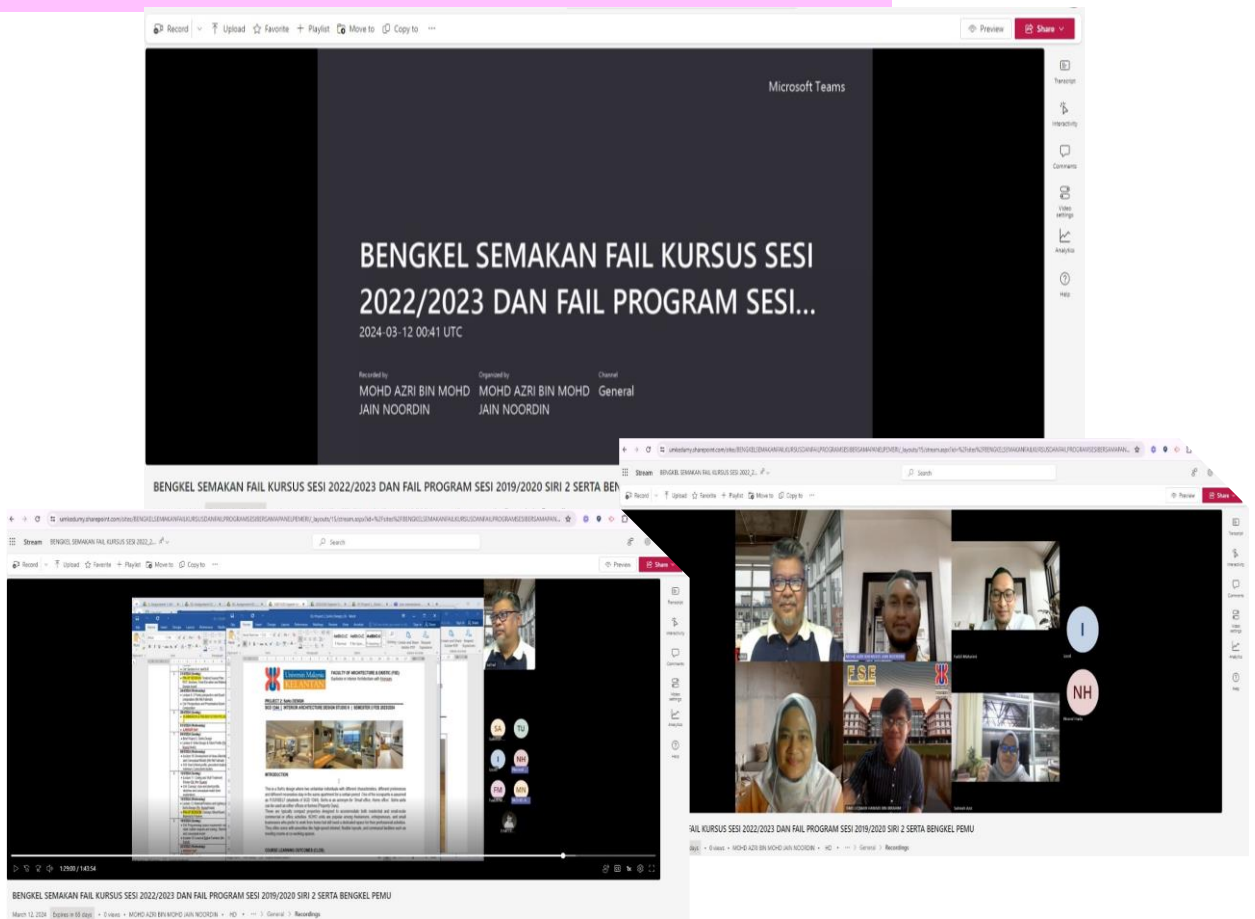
Record Upload Favorite Playlist Move to Copy to ···

Preview Share

Transcript
Interactivity
Comments
Video settings
Analytics
Help

Microsoft Teams

BENGKEL SEMAKAN FAIL KURSUS SESI 2022/2023 DAN FAIL PROGRAM SESI...

2024-03-12 00:41 UTC

Recorded by
MOHD AZRI BIN MOHD JAIN NOORDIN

Organized by
MOHD AZRI BIN MOHD JAIN NOORDIN

Channel
General

BENGKEL SEMAKAN FAIL KURSUS SESI 2022/2023 DAN FAIL PROGRAM SESI 2019/2020 SIRI 2 SERTA BEN

Stream BENGKEL SEMAKAN FAIL KURSUS SESI 2022/2...

Search

Record Upload Favorite Playlist Move to Copy to ···

Preview Share

Universiti Malaysia KELANTAN

FACULTY OF ARCHITECTURE & EKISTIC (FAE)

INTRODUCTION

COURSE LEARNING OUTCOMES (CLOS)

SA TU NH FM MN

1:29:00 / 1:43:54

BENGKEL SEMAKAN FAIL KURSUS SESI 2022/2023 DAN FAIL PROGRAM SESI 2019/2020 SIRI 2 SERTA BENGKEL PEMU

March 12, 2024 Expires in 60 days · 0 views · MOHD AZRI BIN MOHD JAIN NOORDIN · HD · ··· > General > Recordings

Stream BENGKEL SEMAKAN FAIL KURSUS SESI 2022/2...

Search

Record Upload Favorite Playlist Move to Copy to ···

Preview Share

I NH

FSE

FAIL KURSUS SESI 2022/2023 DAN FAIL PROGRAM SESI 2019/2020 SIRI 2 SERTA BENGKEL PEMU

days · 0 views · MOHD AZRI BIN MOHD JAIN NOORDIN · HD · ··· > General > Recordings